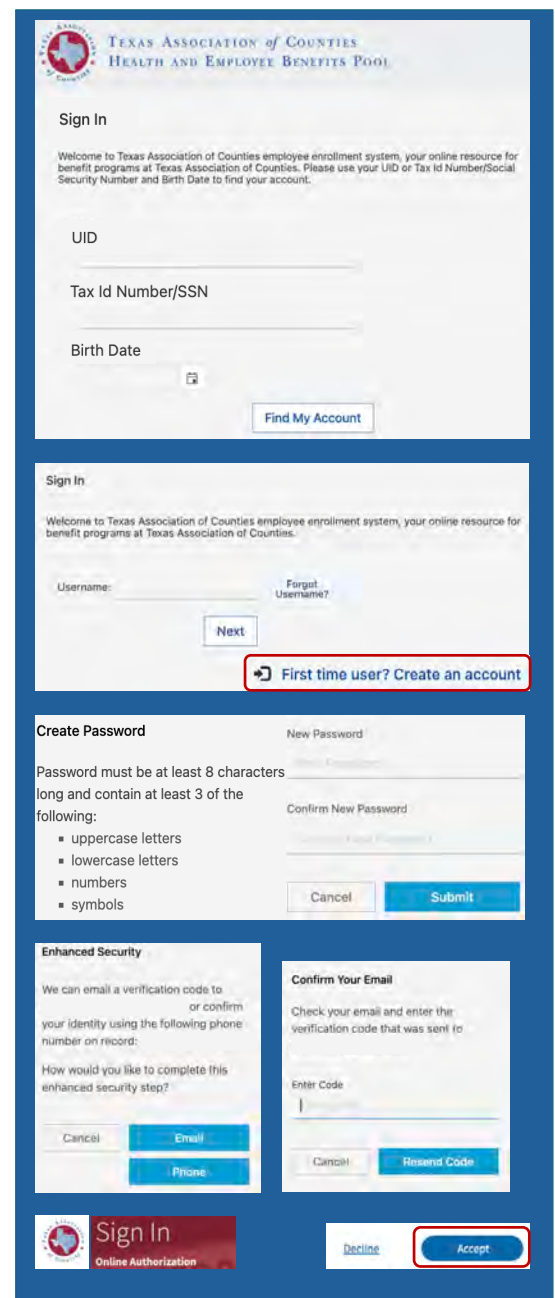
Texas Association of Counties
Health and Employee Benefits Pool

Sign In

Welcome to Texas Association of Counties employee enrollment system, your online resource for benefit programs at Texas Association of Counties. Please use your UID or Tax Id Number/Social Security Number and Birth Date to find your account.

UID

Tax Id Number/SSN

Birth Date

Find My Account

Sign In

Welcome to Texas Association of Counties employee enrollment system, your online resource for benefit programs at Texas Association of Counties.

Username:

Forgot Username?

Next

First time user? Create an account

Create Password

Password must be at least 8 characters long and contain at least 3 of the following:
- uppercase letters
- lowercase letters
- numbers
- symbols

New Password

Confirm New Password

Cancel

Submit

Enhanced Security

We can email a verification code to or confirm your identity using the following phone number on record:

How would you like to complete this enhanced security step?

Cancel

Email

Phone

Confirm Your Email

Check your email and enter the verification code that was sent to

Enter Code

Cancel

Resend Code

Sign In
Online Authorization

Decline

Accept